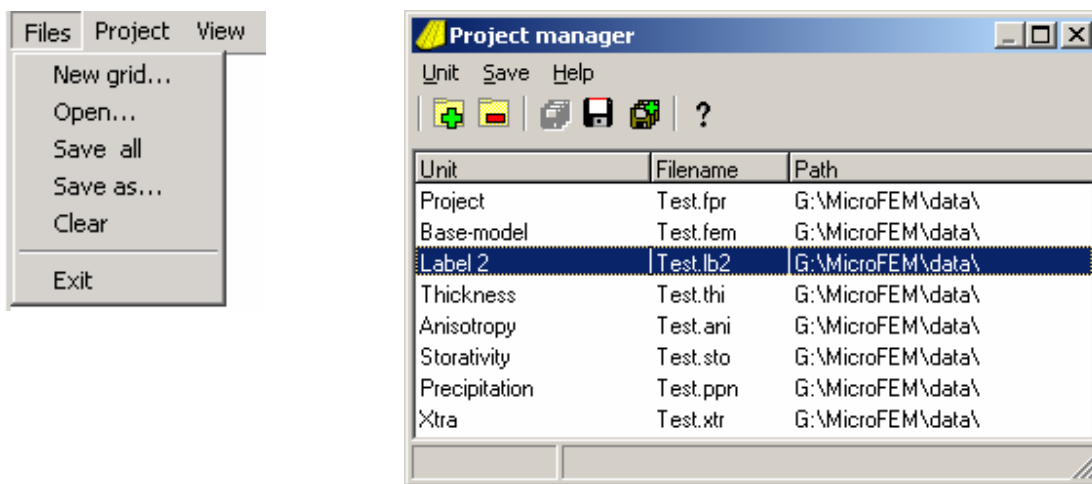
Files Project View

New grid...
Open...
Save all
Save as...
Clear

Exit

Project manager

Unit Save Help

?

| Unit | Filename | Path |
|---|---|---|
| Project | Test.fpr | G:\MicroFEM\data\ |
| Base-model | Test.fem | G:\MicroFEM\data\ |
| Label 2 | Test.lb2 | G:\MicroFEM\data\ |
| Thickness | Test.thi | G:\MicroFEM\data\ |
| Anisotropy | Test.ani | G:\MicroFEM\data\ |
| Storativity | Test.sto | G:\MicroFEM\data\ |
| Precipitation | Test.ppn | G:\MicroFEM\data\ |
| Xtra | Test.xtr | G:\MicroFEM\data\ |